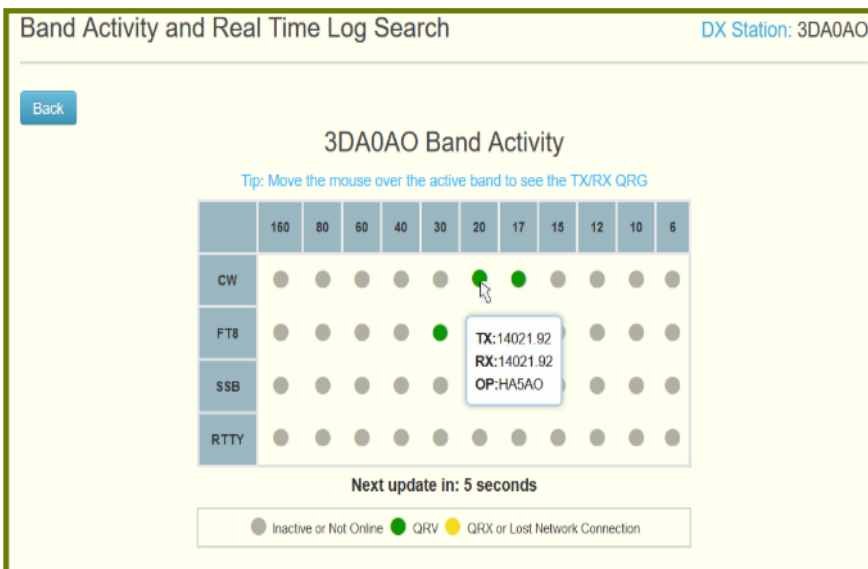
Band Activity and Real Time Log Search

DX Station: 3DA0AO

Back

3DA0AO Band Activity

Tip: Move the mouse over the active band to see the TX/RX QRG

| | 160 | 80 | 60 | 40 | 30 | 20 | 17 | 15 | 12 | 10 | 6 |
|---|---|---|---|---|---|---|---|---|---|---|---|
| CW | | | | | | | | | | | |
| FT8 | | | | | | | | | | | |
| SSB | | | | | | | | | | | |
| RTTY | | | | | | | | | | | |

TX:14021.92
RX:14021.92
OP:HA5AO

Next update in: 5 seconds

Inactive or Not Online QRV QRX or Lost Network Connection